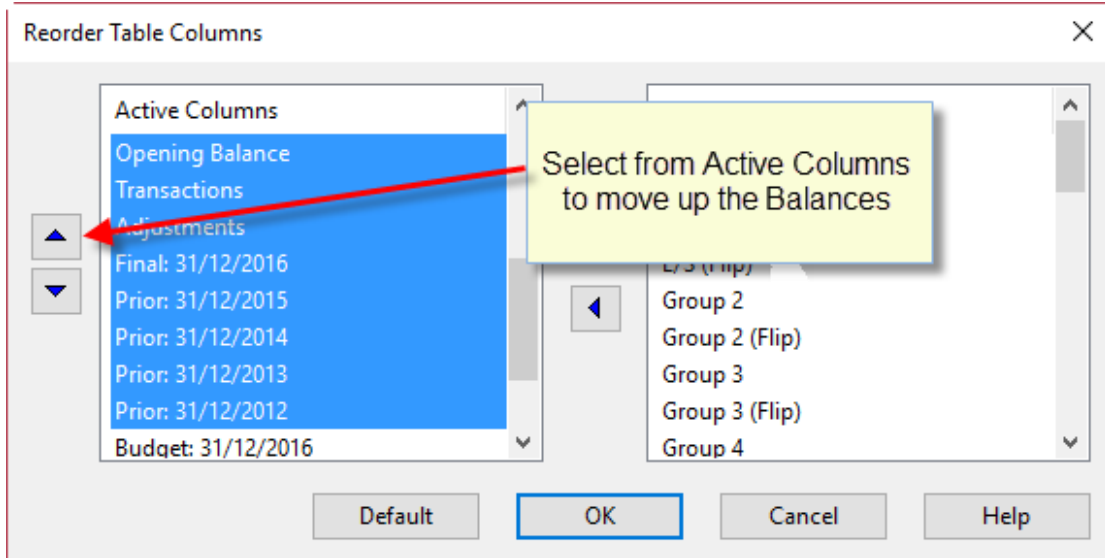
Reorder Table Columns

Active Columns
Opening Balance
Transactions
Adjustments
Final: 31/12/2016
Prior: 31/12/2015
Prior: 31/12/2014
Prior: 31/12/2013
Prior: 31/12/2012
Budget: 31/12/2016

Select from Active Columns to move up the Balances

L/S (Flip)
Group 2
Group 2 (Flip)
Group 3
Group 3 (Flip)
Group 4

Default
OK
Cancel
Help